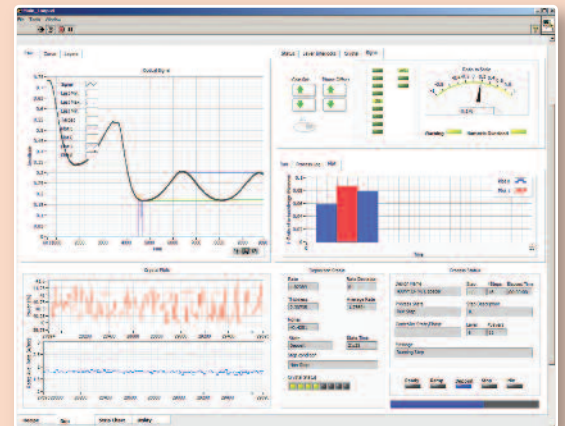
File Tools Window

Plot Setup Layers

Output Sig. A

Output Sig. A

Status Level Elements Scale Signal

Overlap Phase Offset

Radio of Change

Warning Operation Complete

Tab Dimensions RGB

Crystal Plots

Inspection Status

Process Status

Change Setup Stop Start

message save save chart analyze